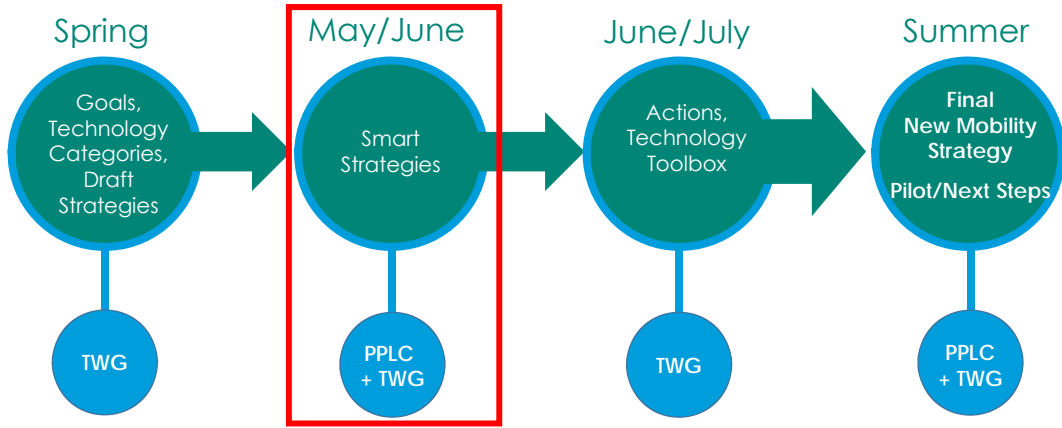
Spring

Goals, Technology Categories, Draft Strategies

TWG

May/June

Smart Strategies

PPLC + TWG

June/July

Actions, Technology Toolbox

TWG

Summer

Final New Mobility Strategy

Pilot/Next Steps

PPLC + TWG